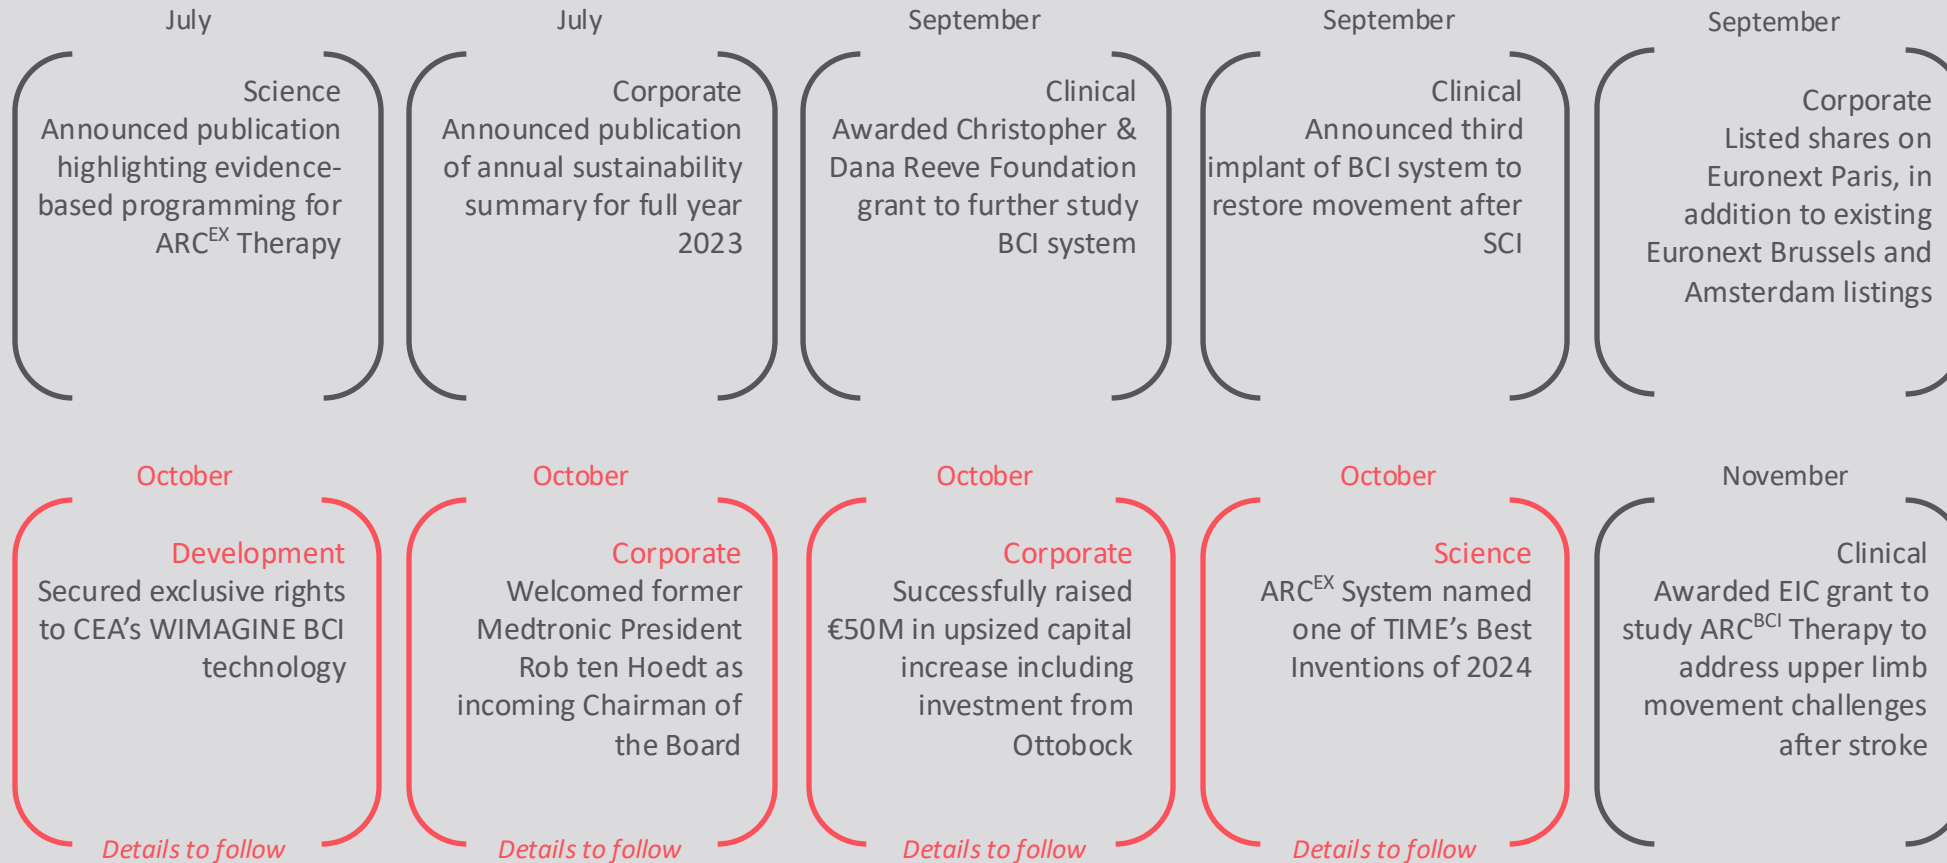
July

Science
Announced publication highlighting evidence-based programming for ARC$^{EX}$ Therapy

July

Corporate
Announced publication of annual sustainability summary for full year 2023

September

Clinical
Awarded Christopher & Dana Reeve Foundation grant to further study BCI system

September

Clinical
Announced third implant of BCI system to restore movement after SCI

September

Corporate
Listed shares on Euronext Paris, in addition to existing Euronext Brussels and Amsterdam listings

October

Development
Secured exclusive rights to CEA's WIMAGINE BCI technology

Details to follow

October

Corporate
Welcomed former Medtronic President Rob ten Hoedt as incoming Chairman of the Board

Details to follow

October

Corporate
Successfully raised €50M in upsized capital increase including investment from Ottobock

Details to follow

October

Science
ARC$^{EX}$ System named one of TIME's Best Inventions of 2024

Details to follow

November

Clinical
Awarded EIC grant to study ARC$^{BCI}$ Therapy to address upper limb movement challenges after stroke